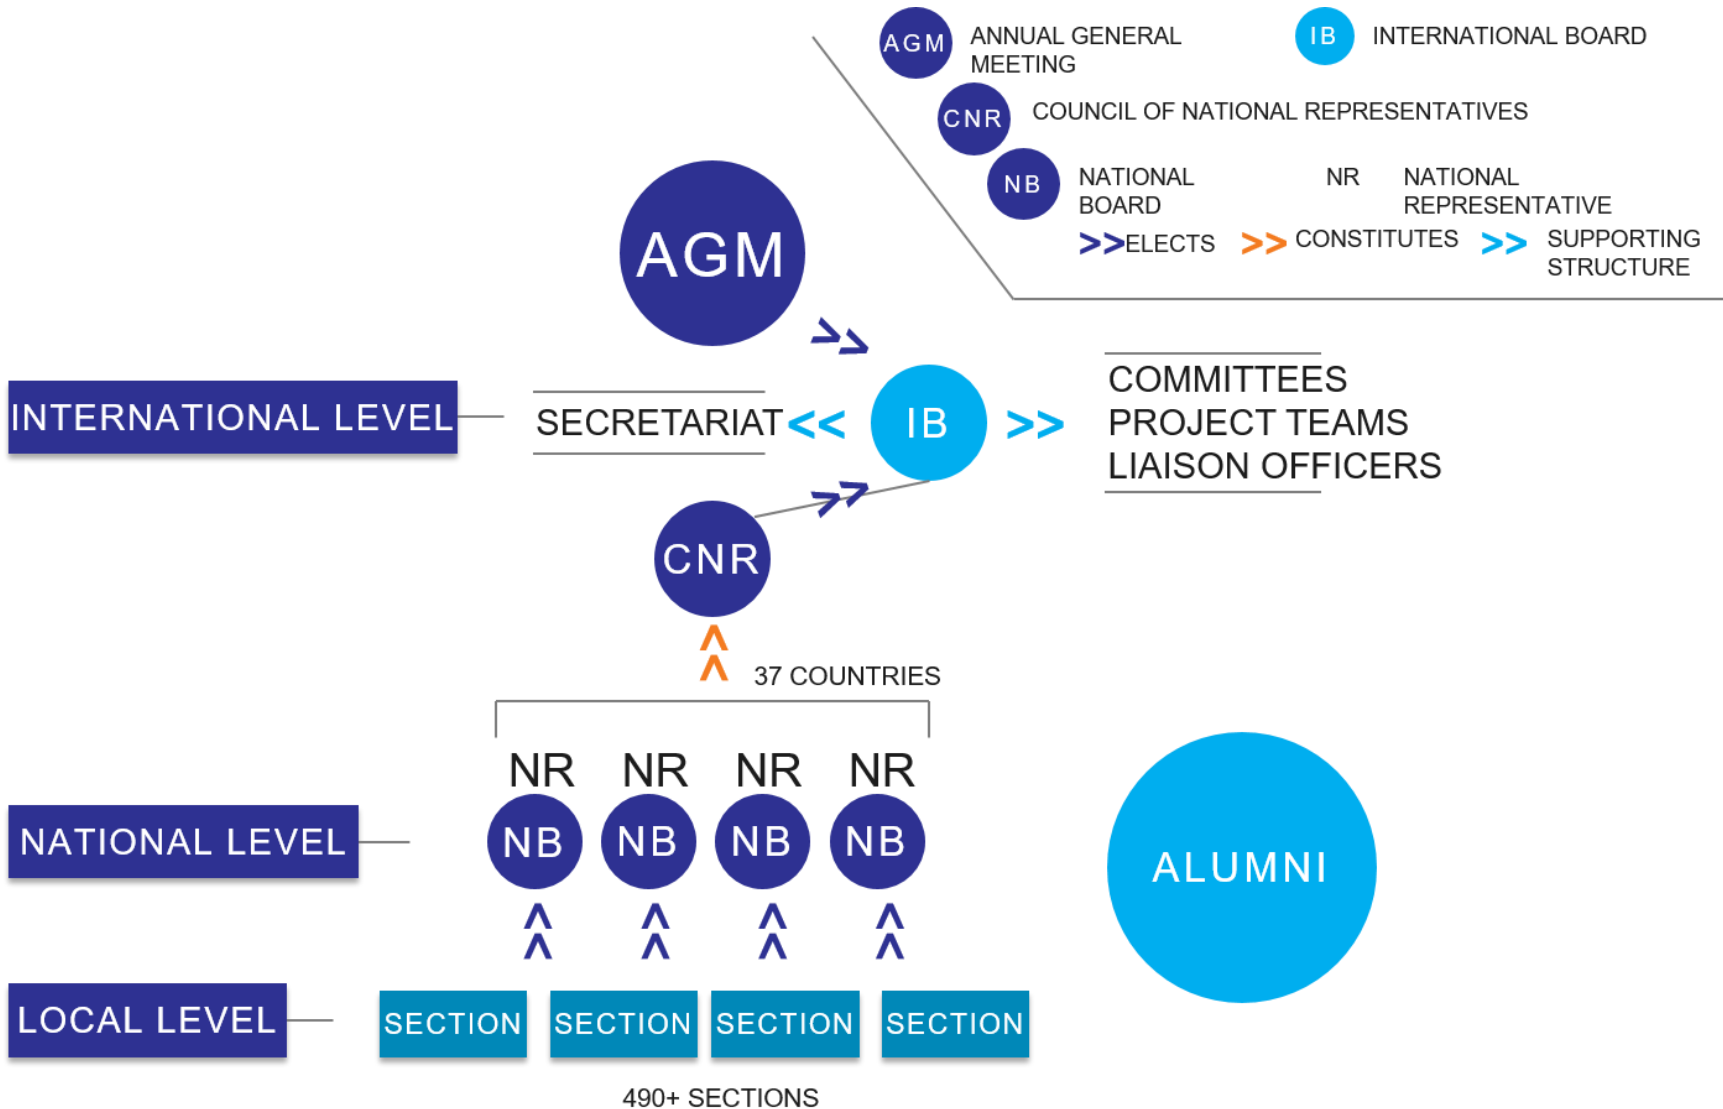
AGM ANNUAL GENERAL MEETING

IB INTERNATIONAL BOARD

CNR COUNCIL OF NATIONAL REPRESENTATIVES

NB NATIONAL BOARD

NR NATIONAL REPRESENTATIVE

>> ELECTS >> CONSTITUTES >> SUPPORTING STRUCTURE

AGM

>>

INTERNATIONAL LEVEL

SECRETARIAT << IB >>

COMMITTEES
PROJECT TEAMS
LIAISON OFFICERS

>>

CNR

^
^

37 COUNTRIES

NR NR NR NR

NATIONAL LEVEL

NB NB NB NB

ALUMNI

^ ^ ^ ^
^ ^ ^ ^

LOCAL LEVEL

SECTION SECTION SECTION SECTION

490+ SECTIONS